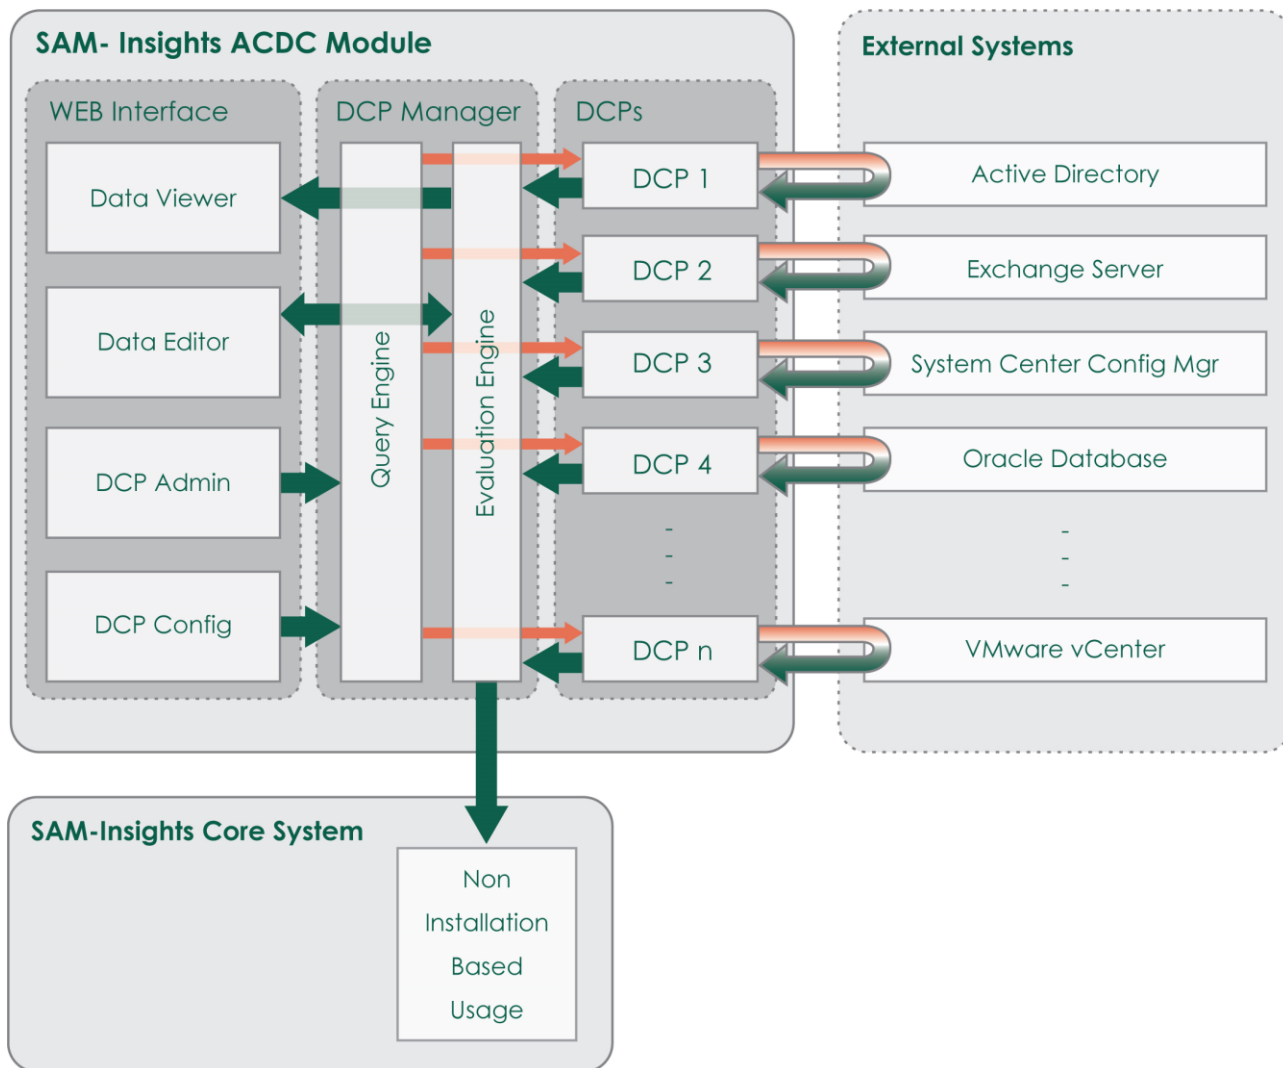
SAM- Insights ACDC Module

WEB Interface

Data Viewer

Data Editor

DCP Admin

DCP Config

DCP Manager

Query Engine

Evaluation Engine

DCPs

DCP 1

DCP 2

DCP 3

DCP 4

-
-
-

DCP n

External Systems

Active Directory

Exchange Server

System Center Config Mgr

Oracle Database

-
-
-

VMware vCenter

SAM-Insights Core System

Non Installation Based Usage